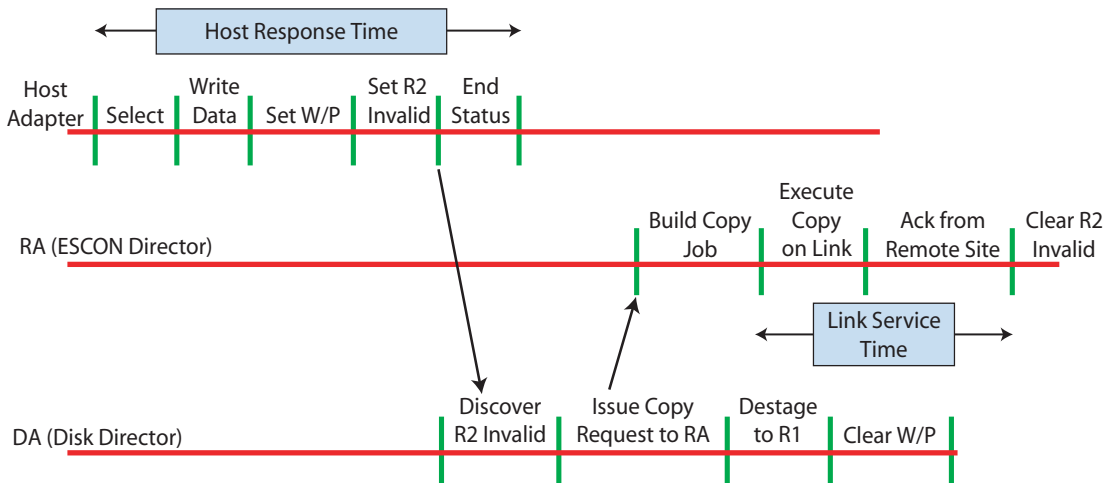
Host Response Time

Host Adapter

Select

Write Data

Set W/P

Set R2 Invalid

End Status

RA (ESCON Director)

Build Copy Job

Execute Copy on Link

Ack from Remote Site

Clear R2 Invalid

Link Service Time

DA (Disk Director)

Discover R2 Invalid

Issue Copy Request to RA

Destage to R1

Clear W/P